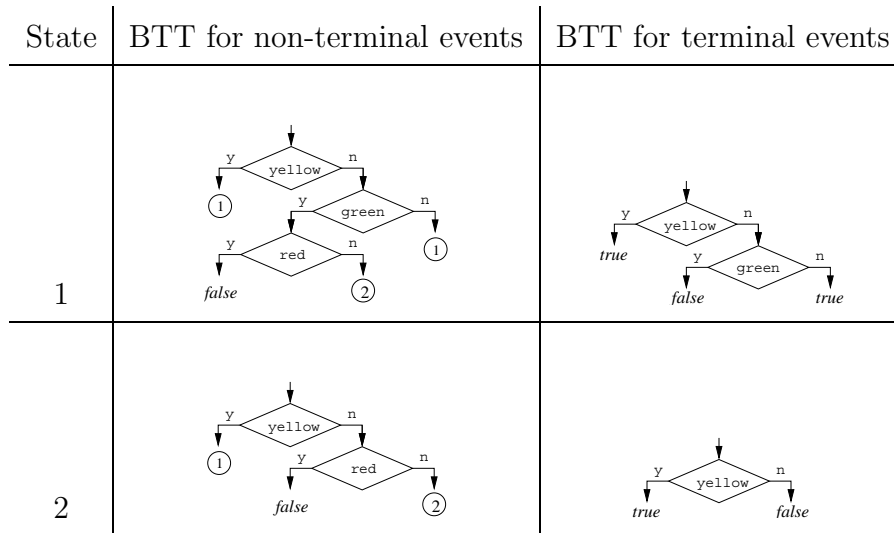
| State | BTT for non-terminal events | BTT for terminal events |
|---|---|---|
| 1 | y yellow n<br>1<br>y green n<br>y red n 1<br>false 2 | y yellow n<br>true<br>y green n<br>false true |
| 2 | y yellow n<br>1<br>y red n<br>false 2 | y yellow n<br>true false |